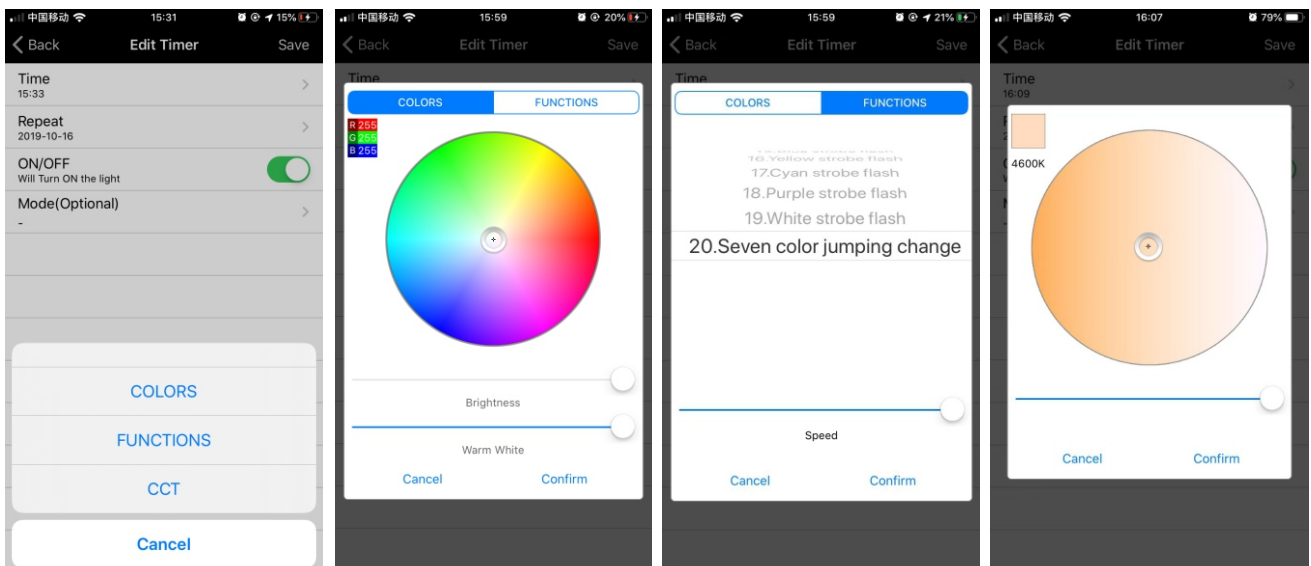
中国移动 15:31 15%

Back Edit Timer Save

Time
15:33

Repeat
2019-10-16

ON/OFF
Will Turn ON the light

Mode(Optional)
-

COLORS

FUNCTIONS

CCT

Cancel

中国移动 15:59 20%

Back Edit Timer Save

Time

COLORS FUNCTIONS

R 255
G 255
B 255

Brightness

Warm White

Cancel Confirm

中国移动 15:59 21%

Back Edit Timer Save

Time

COLORS FUNCTIONS

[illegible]
16.Yellow strobe flash
17.Cyan strobe flash
18.Purple strobe flash
19.White strobe flash
20.Seven color jumping change

Speed

Cancel Confirm

中国移动 16:07 79%

Back Edit Timer Save

Time
16:09

4600K

Cancel Confirm